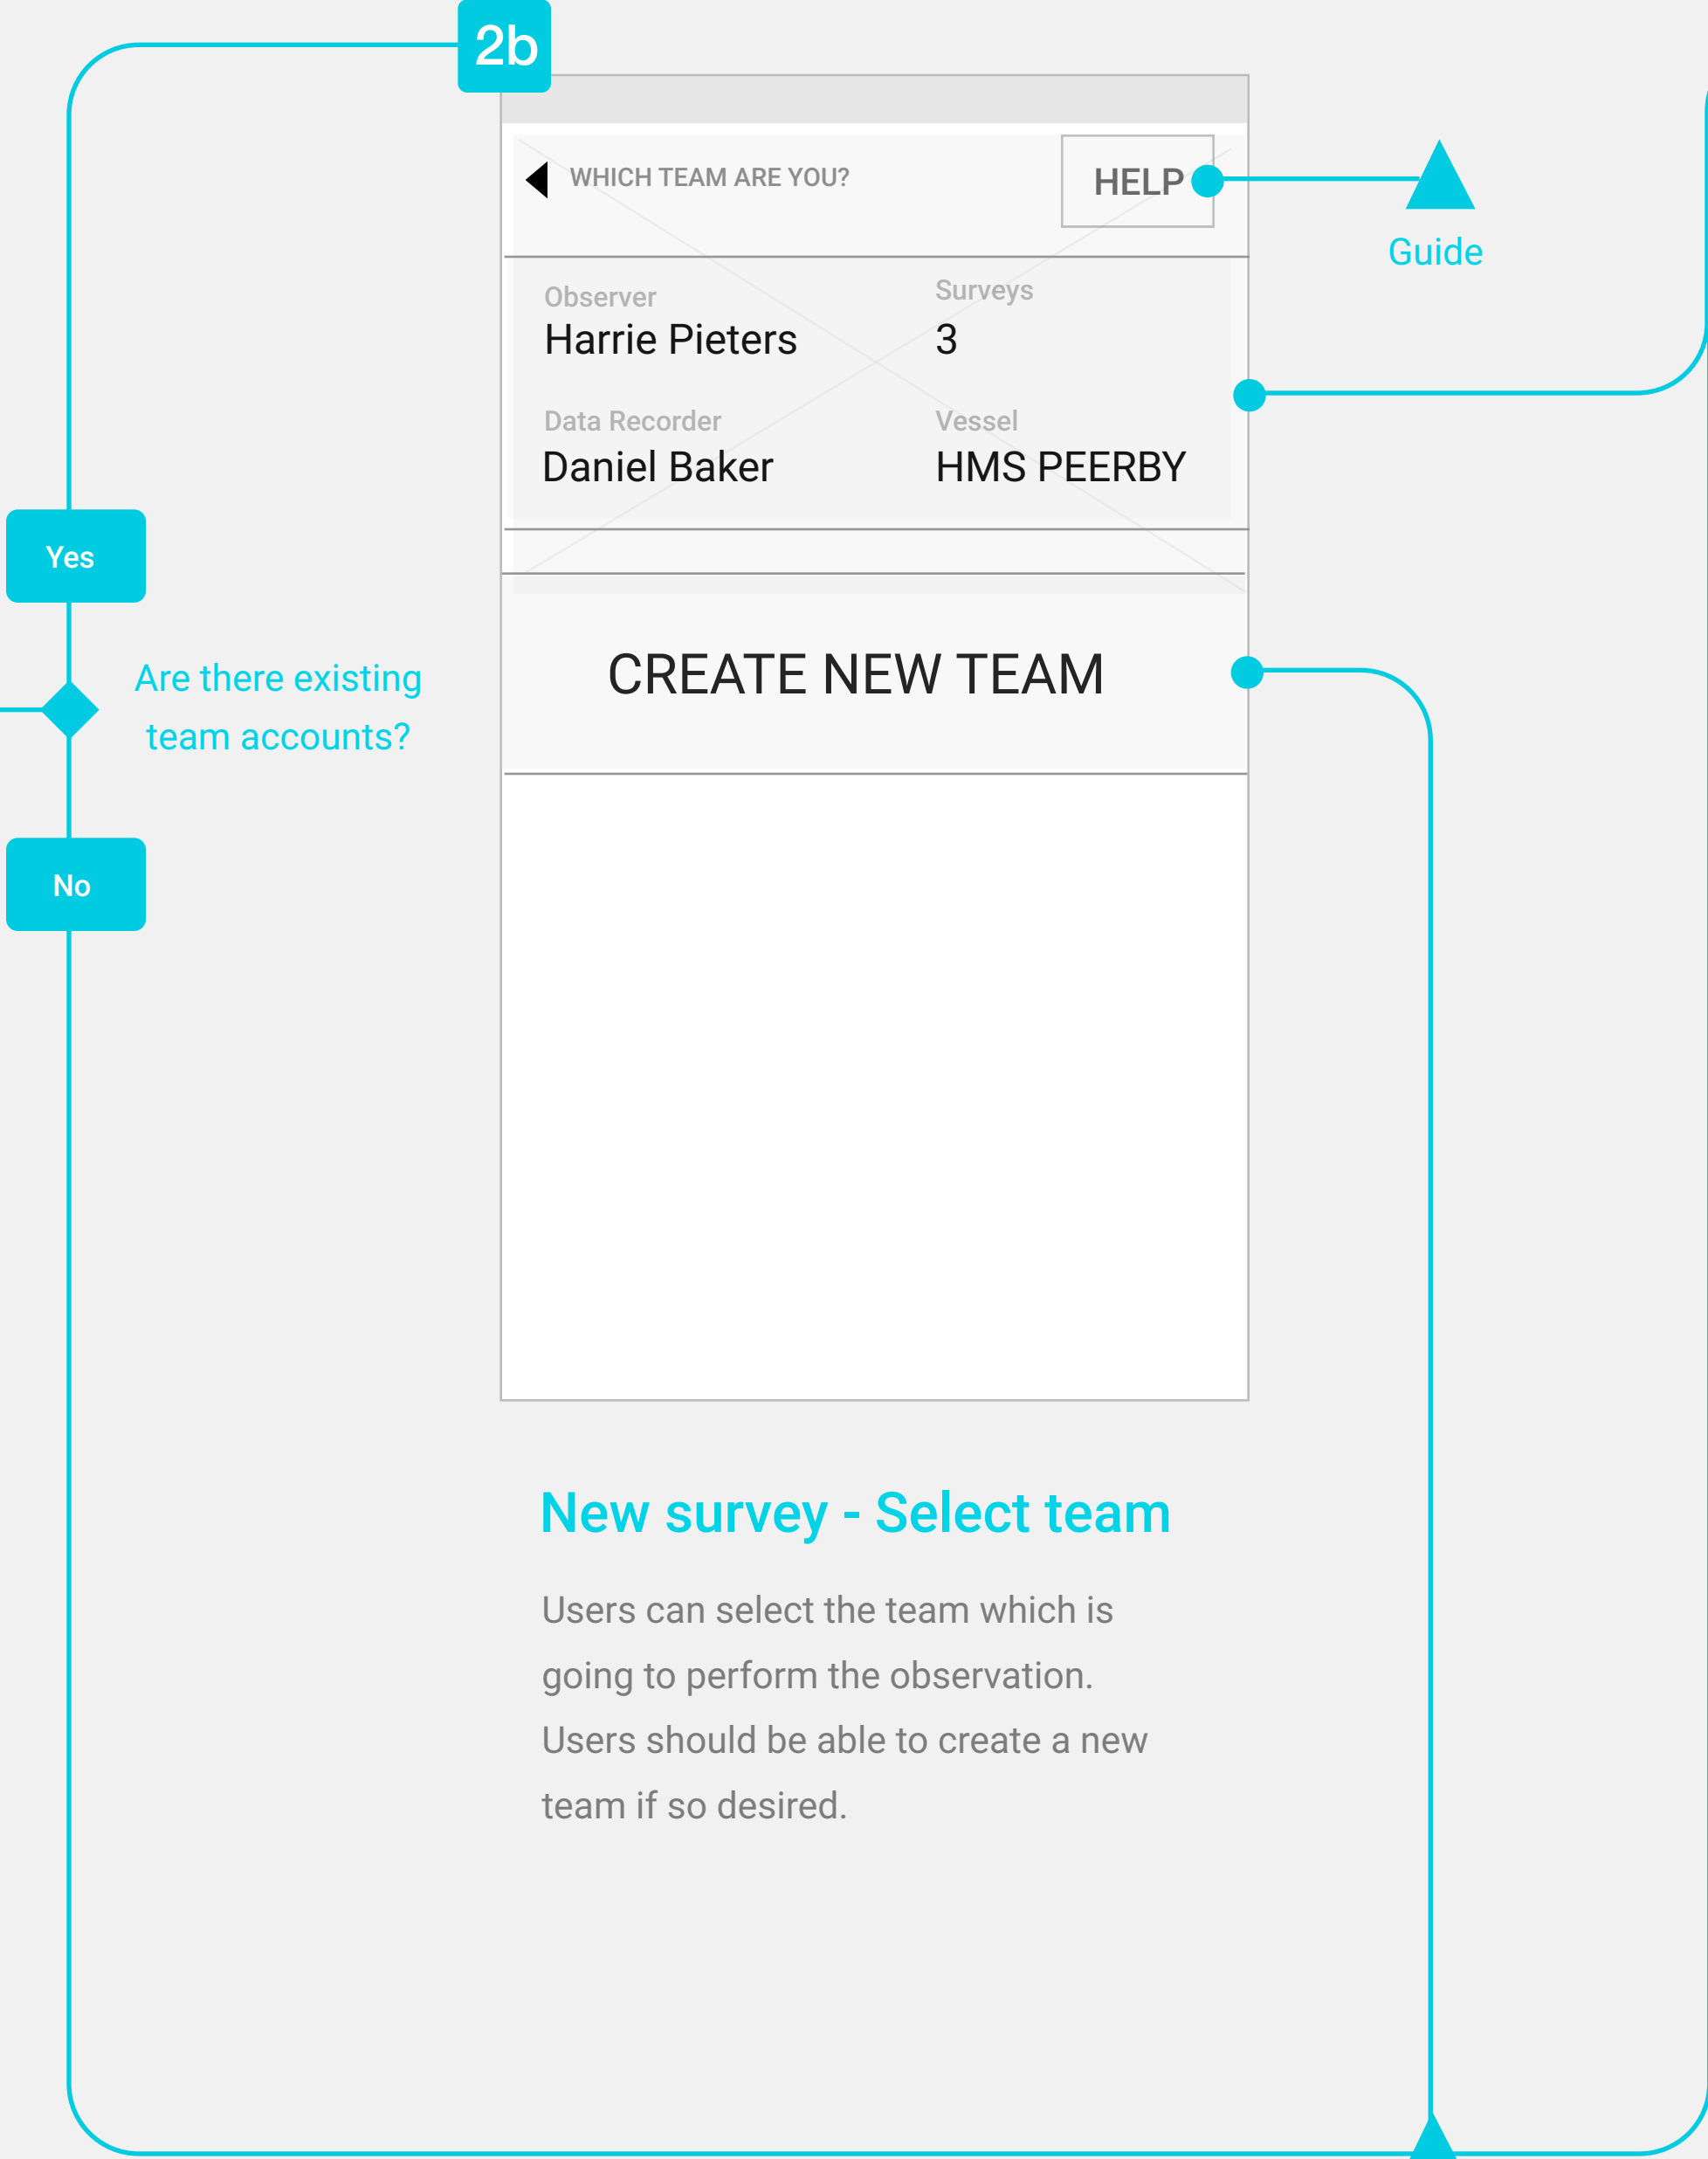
2b

WHICH TEAM ARE YOU?

HELP

Guide

Observer
Harrie Pieters

Surveys
3

Data Recorder
Daniel Baker

Vessel
HMS PEERBY

Yes

Are there existing team accounts?

No

CREATE NEW TEAM

New survey - Select team

Users can select the team which is going to perform the observation. Users should be able to create a new team if so desired.